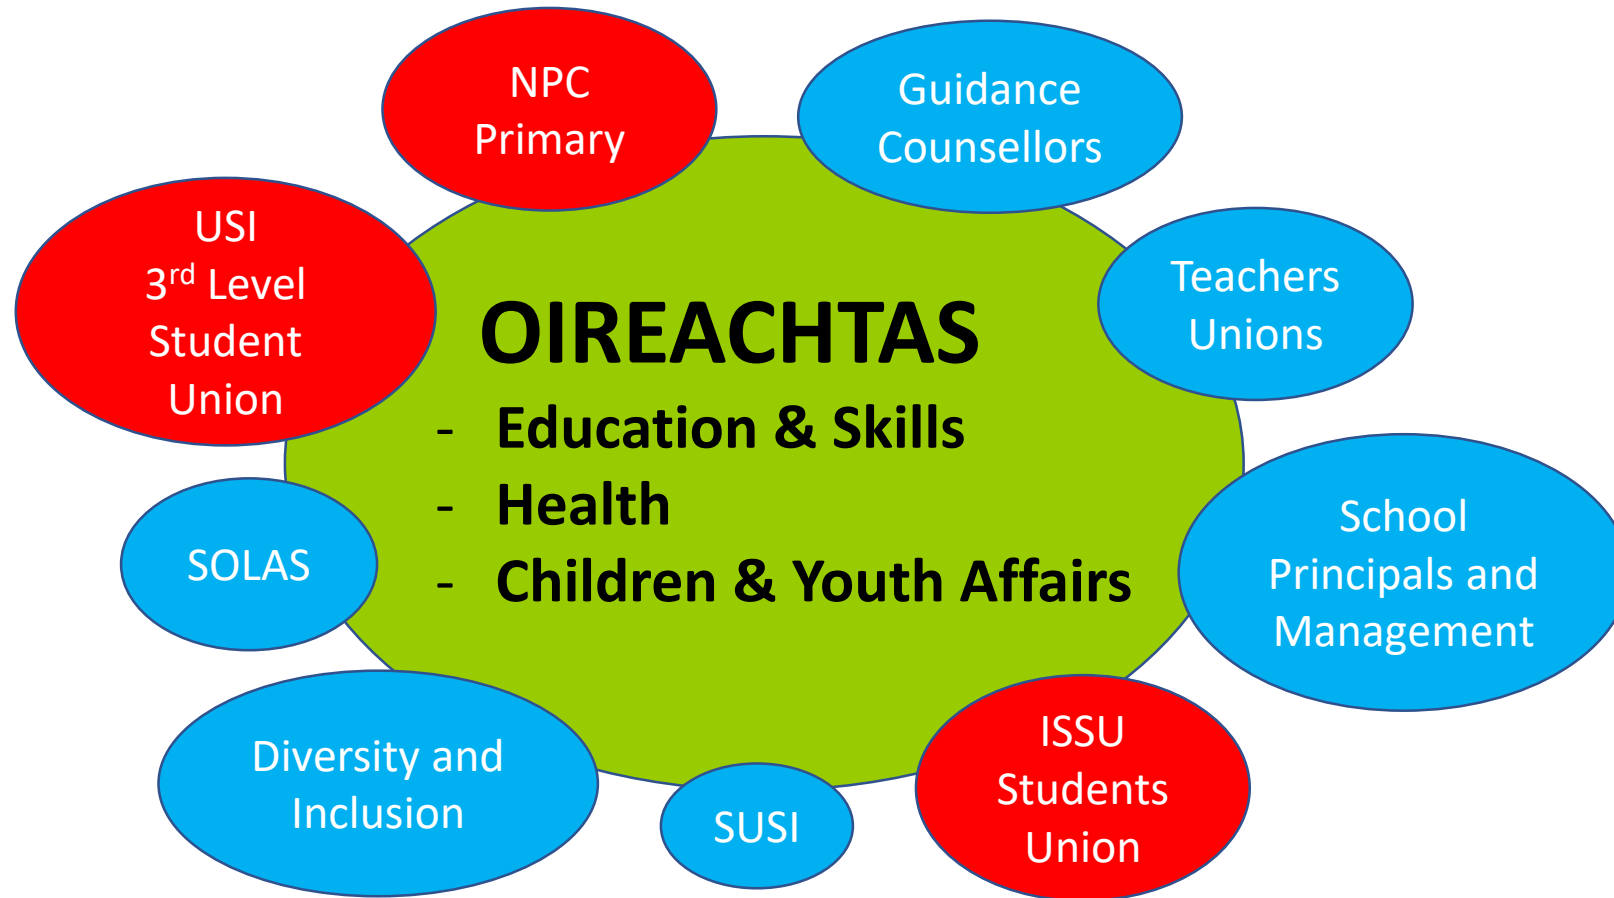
NPC
Primary

Guidance
Counsellors

USI
3$^{rd}$ Level
Student
Union

Teachers
Unions

OIREACHTAS
- Education & Skills
- Health
- Children & Youth Affairs

SOLAS

School
Principals and
Management

Diversity and
Inclusion

SUSI

ISSU
Students
Union